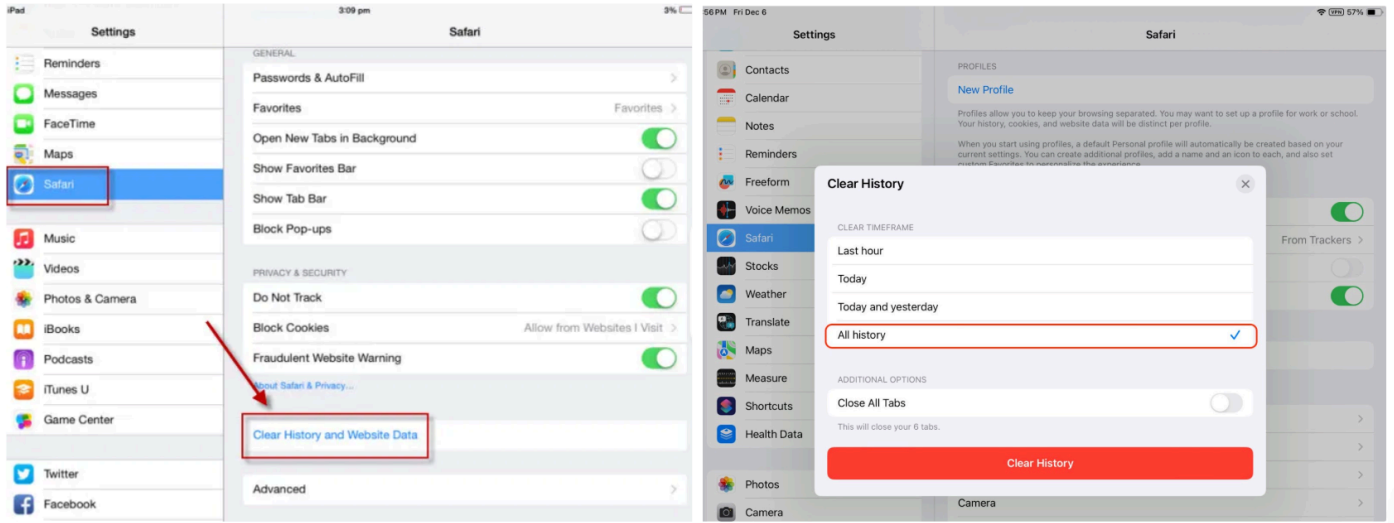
iPad
3:09 pm
3%

Settings

Reminders
Messages
FaceTime
Maps
Safari
Music
Videos
Photos & Camera
iBooks
Podcasts
iTunes U
Game Center
Twitter
Facebook

Safari

GENERAL
Passwords & AutoFill
Favorites
Favorites
Open New Tabs in Background
Show Favorites Bar
Show Tab Bar
Block Pop-ups

PRIVACY & SECURITY
Do Not Track
Block Cookies
Allow from Websites I Visit
Fraudulent Website Warning
About Safari & Privacy...

Clear History and Website Data

Advanced

56 PM Fri Dec 6
57%

Settings

Contacts
Calendar
Notes
Reminders
Freeform
Voice Memos
Safari
Stocks
Weather
Translate
Maps
Measure
Shortcuts
Health Data
Photos
Camera

Safari

PROFILES
New Profile
Profiles allow you to keep your browsing separated. You may want to set up a profile for work or school. Your history, cookies, and website data will be distinct per profile.
When you start using profiles, a default Personal profile will automatically be created based on your current settings. You can create additional profiles, add a name and an icon to each, and also set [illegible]

From Trackers

Camera

Clear History

CLEAR TIMEFRAME
Last hour
Today
Today and yesterday
All history

ADDITIONAL OPTIONS
Close All Tabs
This will close your 6 tabs.

Clear History